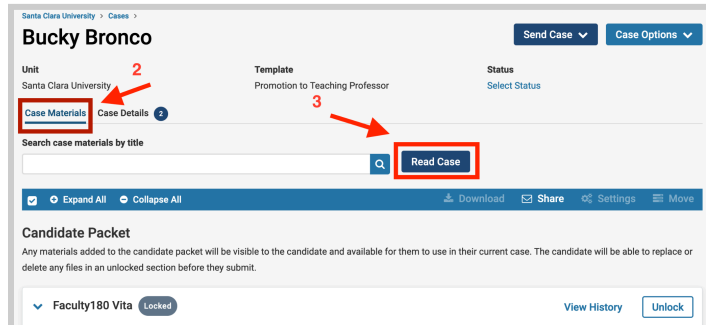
Santa Clara University > Cases >

Bucky Bronco

Send Case

Case Options

Unit
Santa Clara University

Template
Promotion to Teaching Professor

Status
Select Status

2

3

Case Materials

Case Details 2

Search case materials by title

Read Case

Expand All

Collapse All

Download

Share

Settings

Move

Candidate Packet

Any materials added to the candidate packet will be visible to the candidate and available for them to use in their current case. The candidate will be able to replace or delete any files in an unlocked section before they submit.

Faculty180 Vita Locked

View History

Unlock